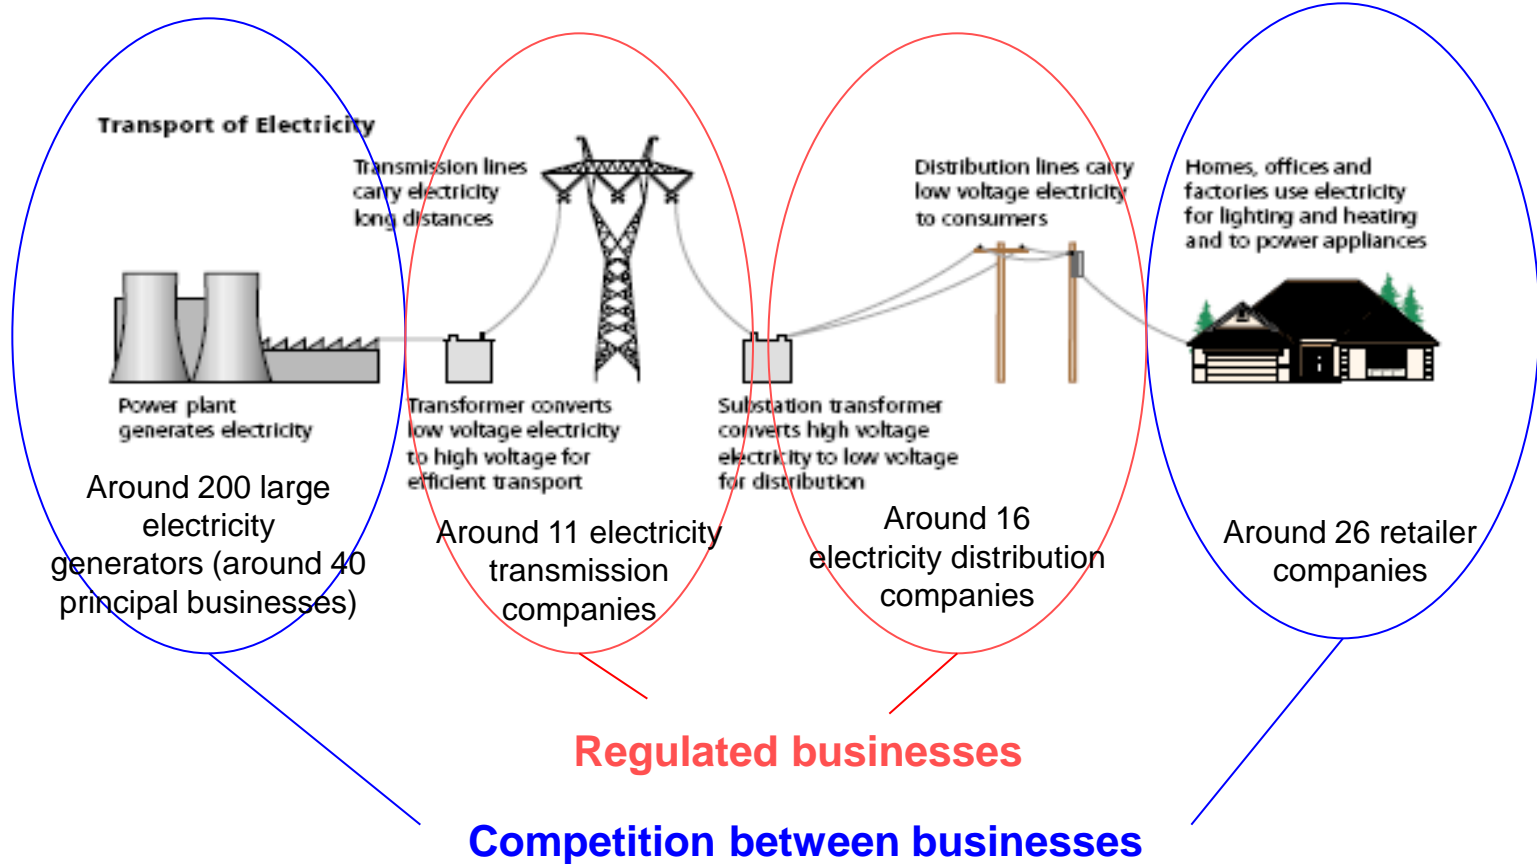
Transport of Electricity

Transmission lines carry electricity long distances

Distribution lines carry low voltage electricity to consumers

Homes, offices and factories use electricity for lighting and heating and to power appliances

Power plant generates electricity

Transformer converts low voltage electricity to high voltage for efficient transport

Substation transformer converts high voltage electricity to low voltage for distribution

Around 200 large electricity generators (around 40 principal businesses)

Around 11 electricity transmission companies

Around 16 electricity distribution companies

Around 26 retailer companies

Regulated businesses

Competition between businesses